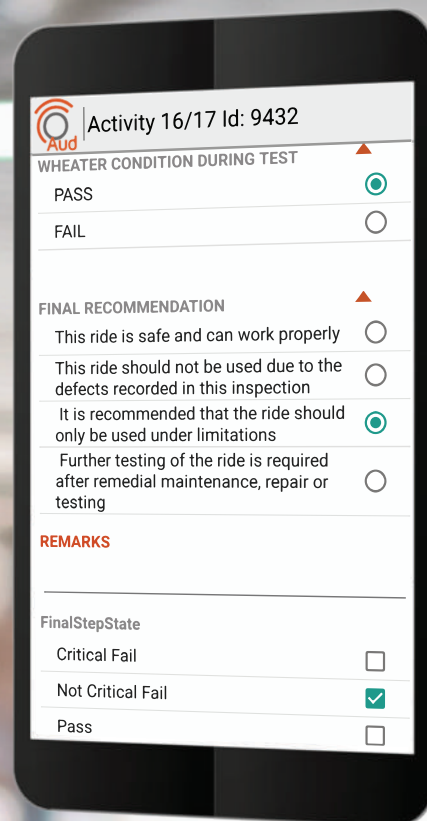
Aud

Activity 16/17 Id: 9432

WHEATER CONDITION DURING TEST

PASS

FAIL

FINAL RECOMMENDATION

This ride is safe and can work properly

This ride should not be used due to the defects recorded in this inspection

It is recommended that the ride should only be used under limitations

Further testing of the ride is required after remedial maintenance, repair or testing

REMARKS

FinalStepState

Critical Fail

Not Critical Fail

Pass